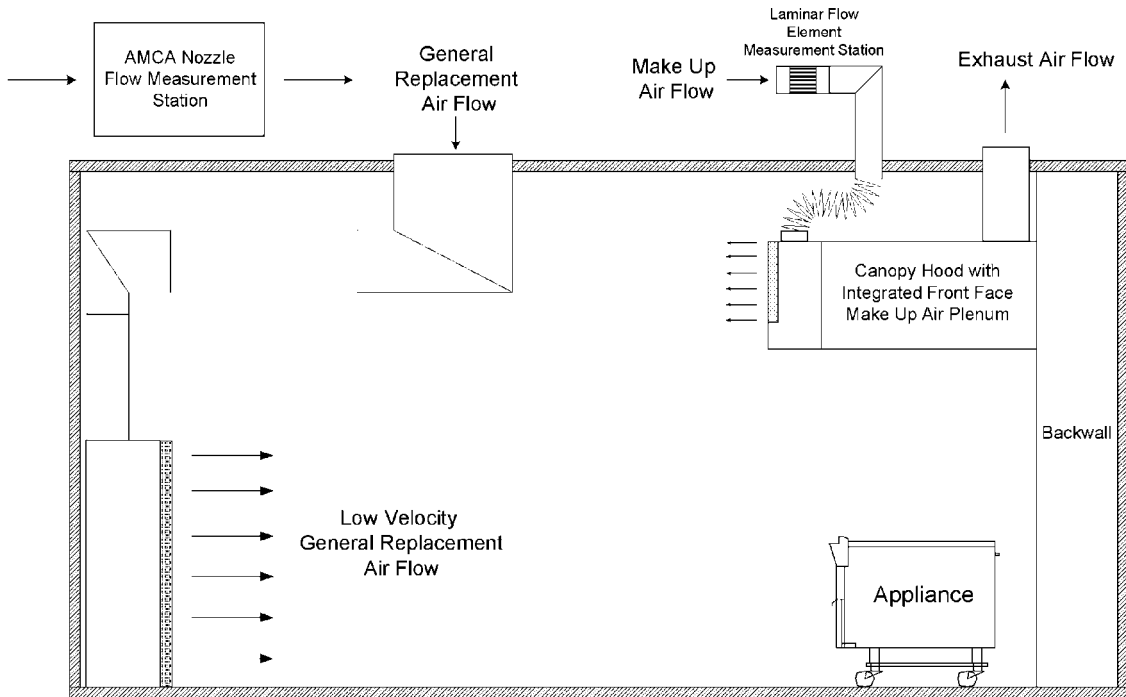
AMCA Nozzle Flow Measurement Station

General Replacement Air Flow

Make Up Air Flow

Laminar Flow Element Measurement Station

Exhaust Air Flow

Canopy Hood with Integrated Front Face Make Up Air Plenum

Backwall

Low Velocity General Replacement Air Flow

Appliance